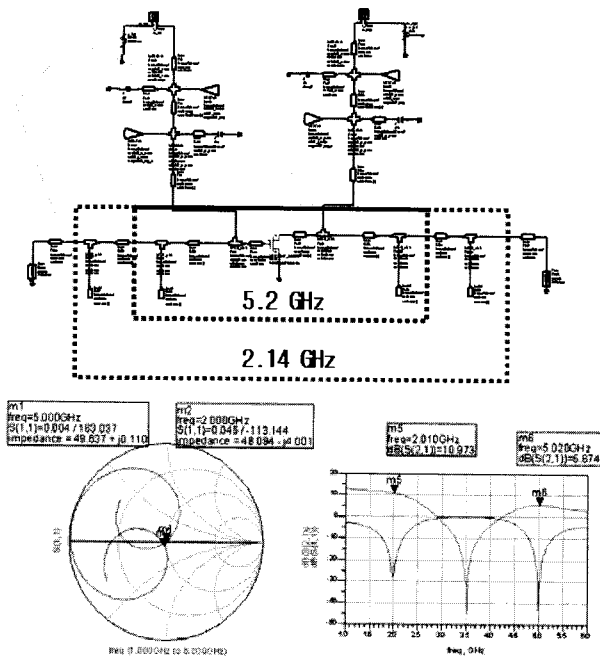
5.2 GHz

2.14 GHz

m1
freq=5.000GHz
S(1,1)=0.004 / 163.037
impedance = 49.637 + j0.110

m2
freq=2.000GHz
S(1,1)=0.045 / -113.144
impedance = 48.094 - j4.001

m5
freq=2.010GHz
dB(S(2,1))=10.973

m6
freq=5.020GHz
dB(S(2,1))=6.674

m5

m6

m2
m1

S(1,1)

freq (1.000GHz to 6.000GHz)

dB(S(2,1))
dB(S(1,1))

1.0 1.5 2.0 2.5 3.0 3.5 4.0 4.5 5.0 5.5 6.0

freq, GHz